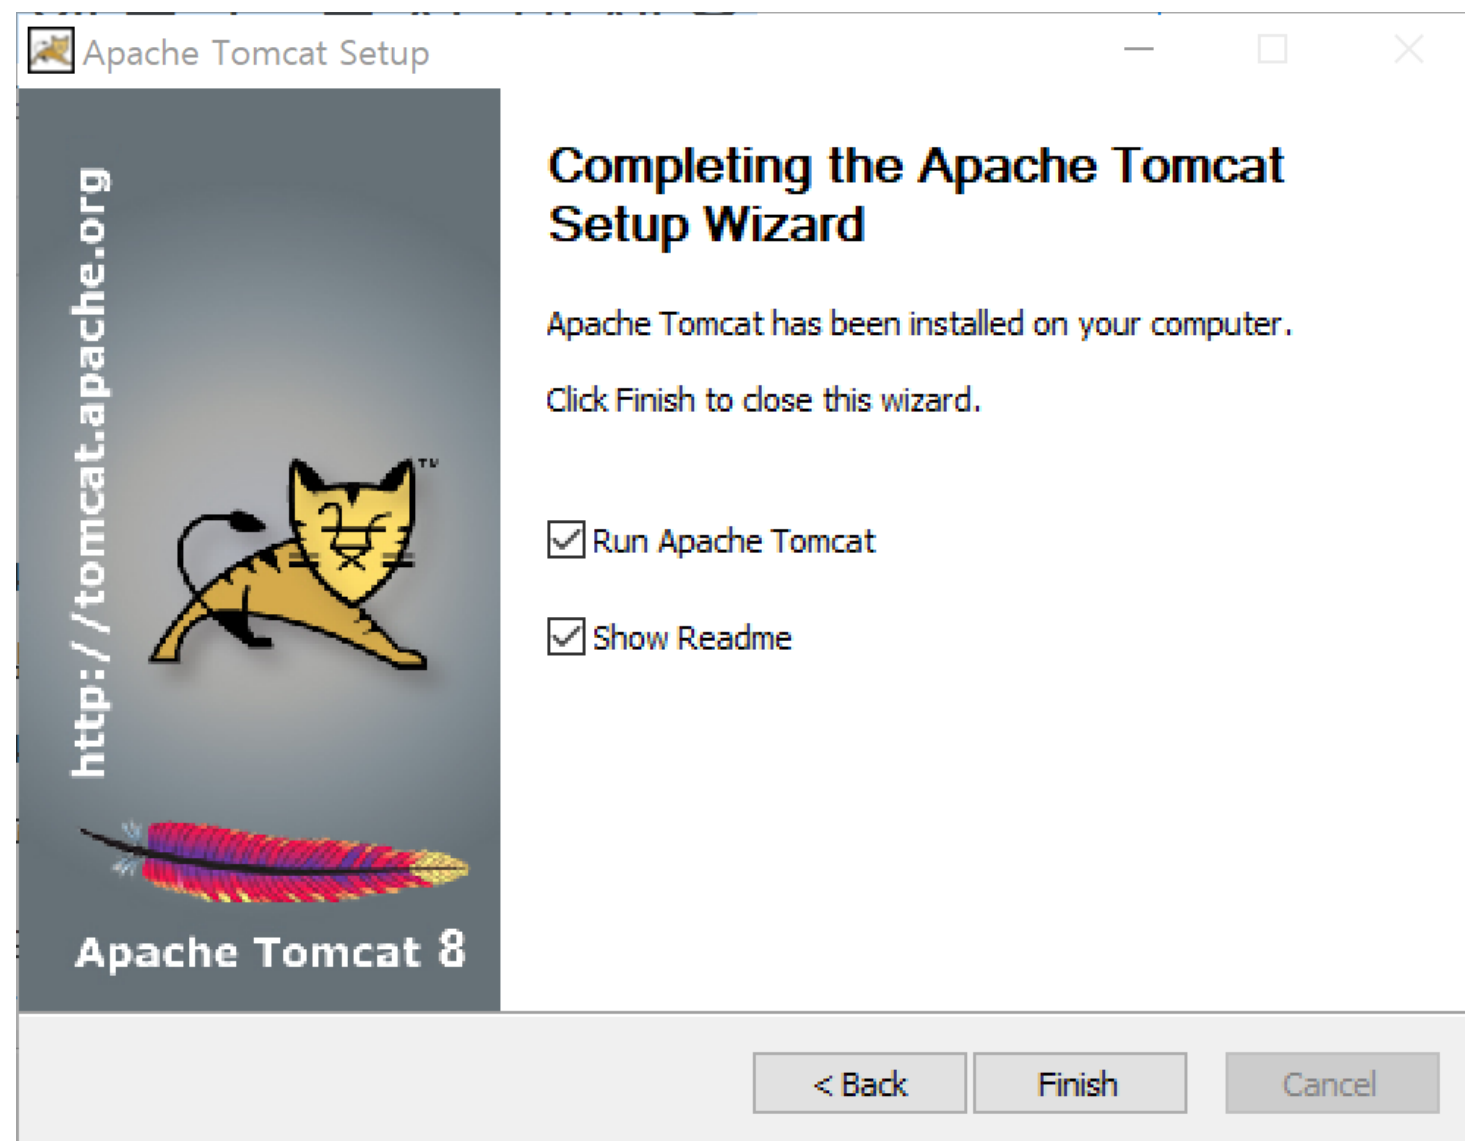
Apache Tomcat Setup

http://tomcat.apache.org

TM

Apache Tomcat 8

Completing the Apache Tomcat Setup Wizard

Apache Tomcat has been installed on your computer.

Click Finish to close this wizard.

Run Apache Tomcat

Show Readme

< Back

Finish

Cancel